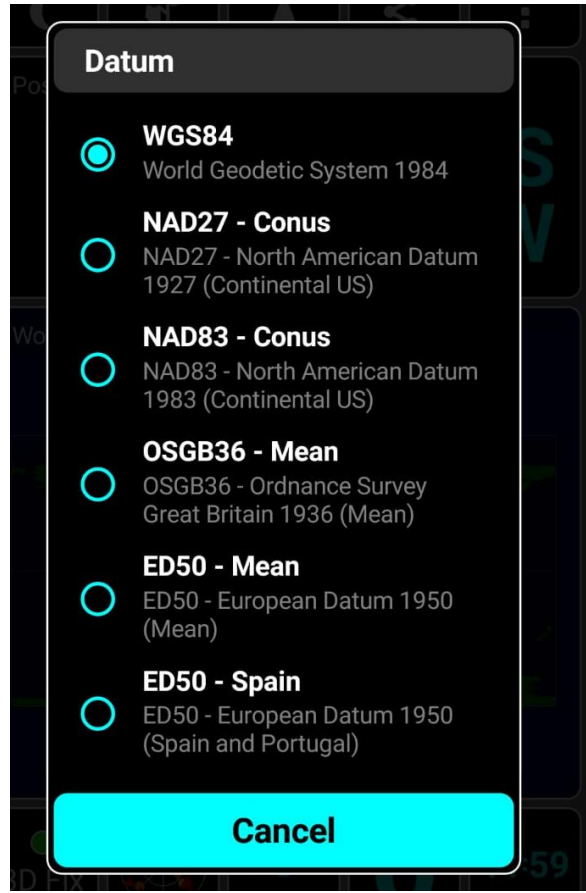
Datum

WGS84
World Geodetic System 1984

NAD27 - Conus
NAD27 - North American Datum 1927 (Continental US)

NAD83 - Conus
NAD83 - North American Datum 1983 (Continental US)

OSGB36 - Mean
OSGB36 - Ordnance Survey Great Britain 1936 (Mean)

ED50 - Mean
ED50 - European Datum 1950 (Mean)

ED50 - Spain
ED50 - European Datum 1950 (Spain and Portugal)

Cancel